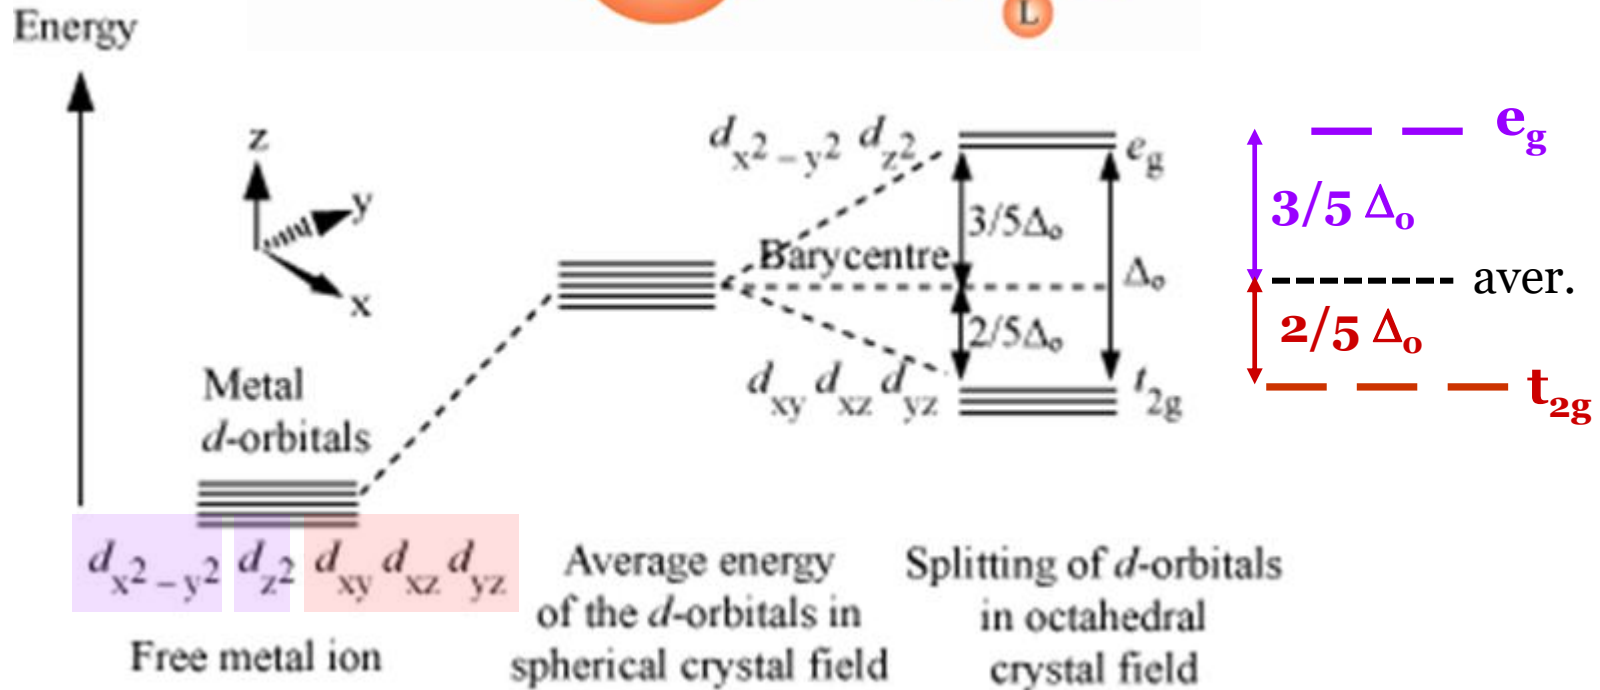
Energy

L

z

y

x

Metal $d$-orbitals

$d_{x^2-y^2}$ $d_{z^2}$ $d_{xy}$ $d_{xz}$ $d_{yz}$

Free metal ion

Average energy of the $d$-orbitals in spherical crystal field

$d_{x^2-y^2}$ $d_{z^2}$

Barycentre

$d_{xy}$ $d_{xz}$ $d_{yz}$

$e_g$

$3/5\Delta_o$

$\Delta_o$

$2/5\Delta_o$

$t_{2g}$

Splitting of $d$-orbitals in octahedral crystal field

$e_g$

$3/5\ \Delta_o$

aver.

$2/5\ \Delta_o$

$t_{2g}$